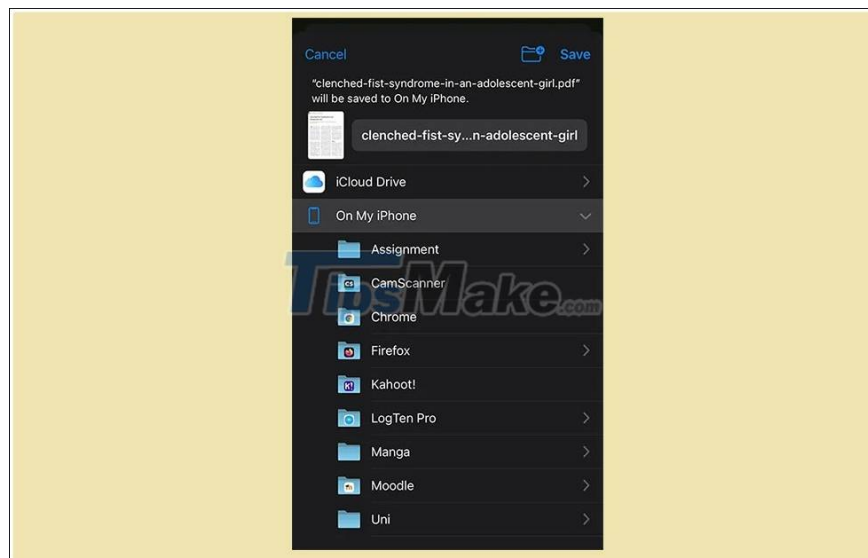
Cancel Save

"clenched-fist-syndrome-in-an-adolescent-girl.pdf" will be saved to On My iPhone.

clenched-fist-sy...n-adolescent-girl

iCloud Drive

On My iPhone

Assignment

CamScanner

Chrome

Firefox

Kahoot!

LogTen Pro

Manga

Moodle

Uni

TipsMake.com